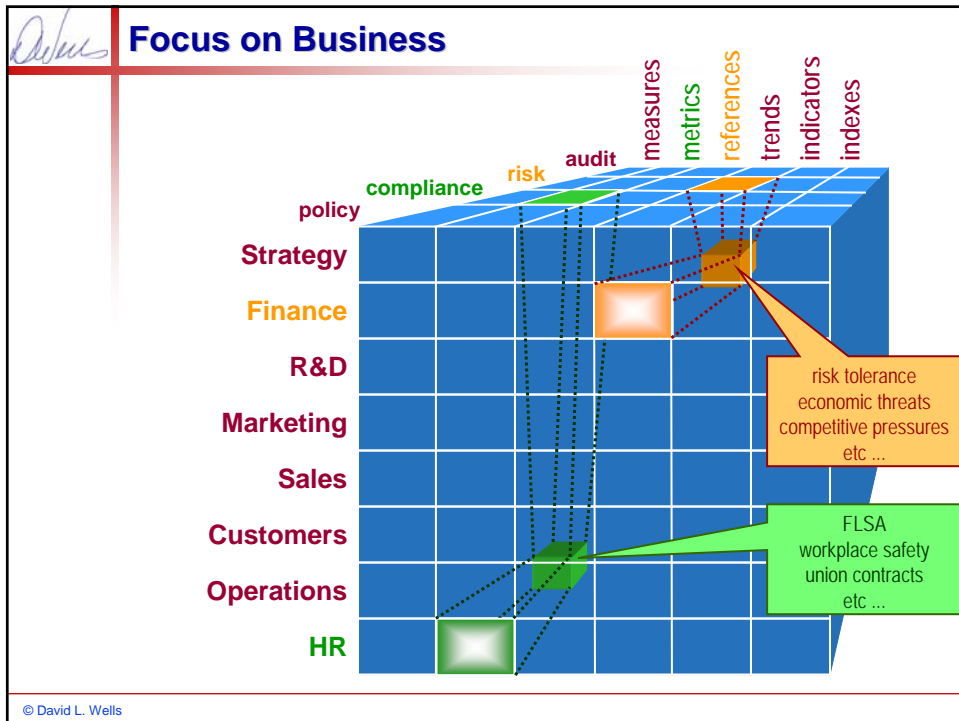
Dwlus

Focus on Business

policy
compliance
risk
audit
measures
metrics
references
trends
indicators
indexes

Strategy
Finance
R&D
Marketing
Sales
Customers
Operations
HR

risk tolerance
economic threats
competitive pressures
etc ...

FLSA
workplace safety
union contracts
etc ...

© David L. Wells